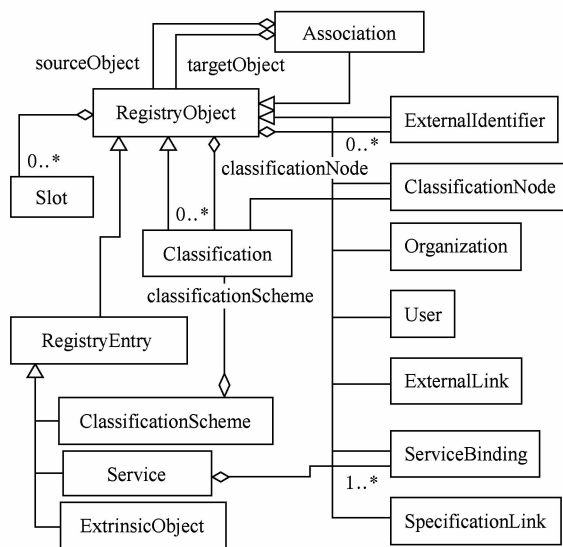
Association

sourceObject

targetObject

RegistryObject

ExternalIdentifier

0..*

classificationNode

0..*

Slot

ClassificationNode

0..*

Classification

Organization

classificationScheme

User

RegistryEntry

ExternalLink

ClassificationScheme

ServiceBinding

Service

1..*

ExtrinsicObject

SpecificationLink